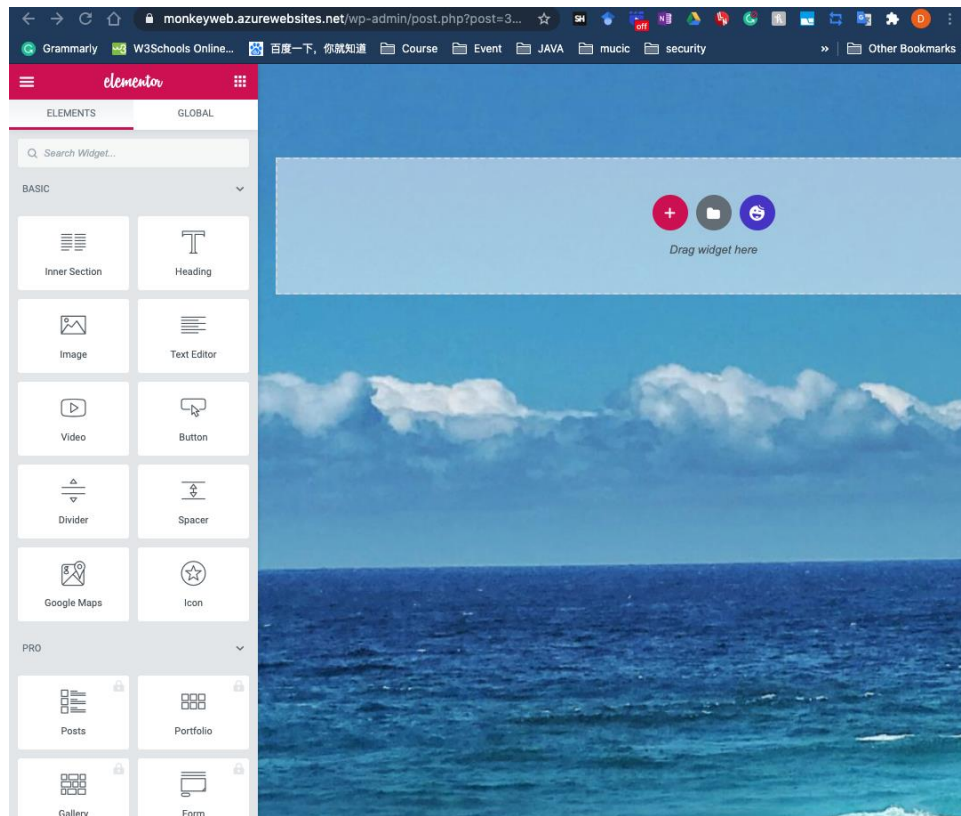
monkeyweb.azurewebsites.net/wp-admin/post.php?post=3...

SH off D

Grammarly W3Schools Online... 百度一下，你就知道 Course Event JAVA mucic security » Other Bookmarks

elementor

ELEMENTS GLOBAL

Search Widget...

BASIC

Inner Section
Heading
Image
Text Editor
Video
Button
Divider
Spacer
Google Maps
Icon

PRO

Posts
Portfolio
Gallery
Form

Drag widget here